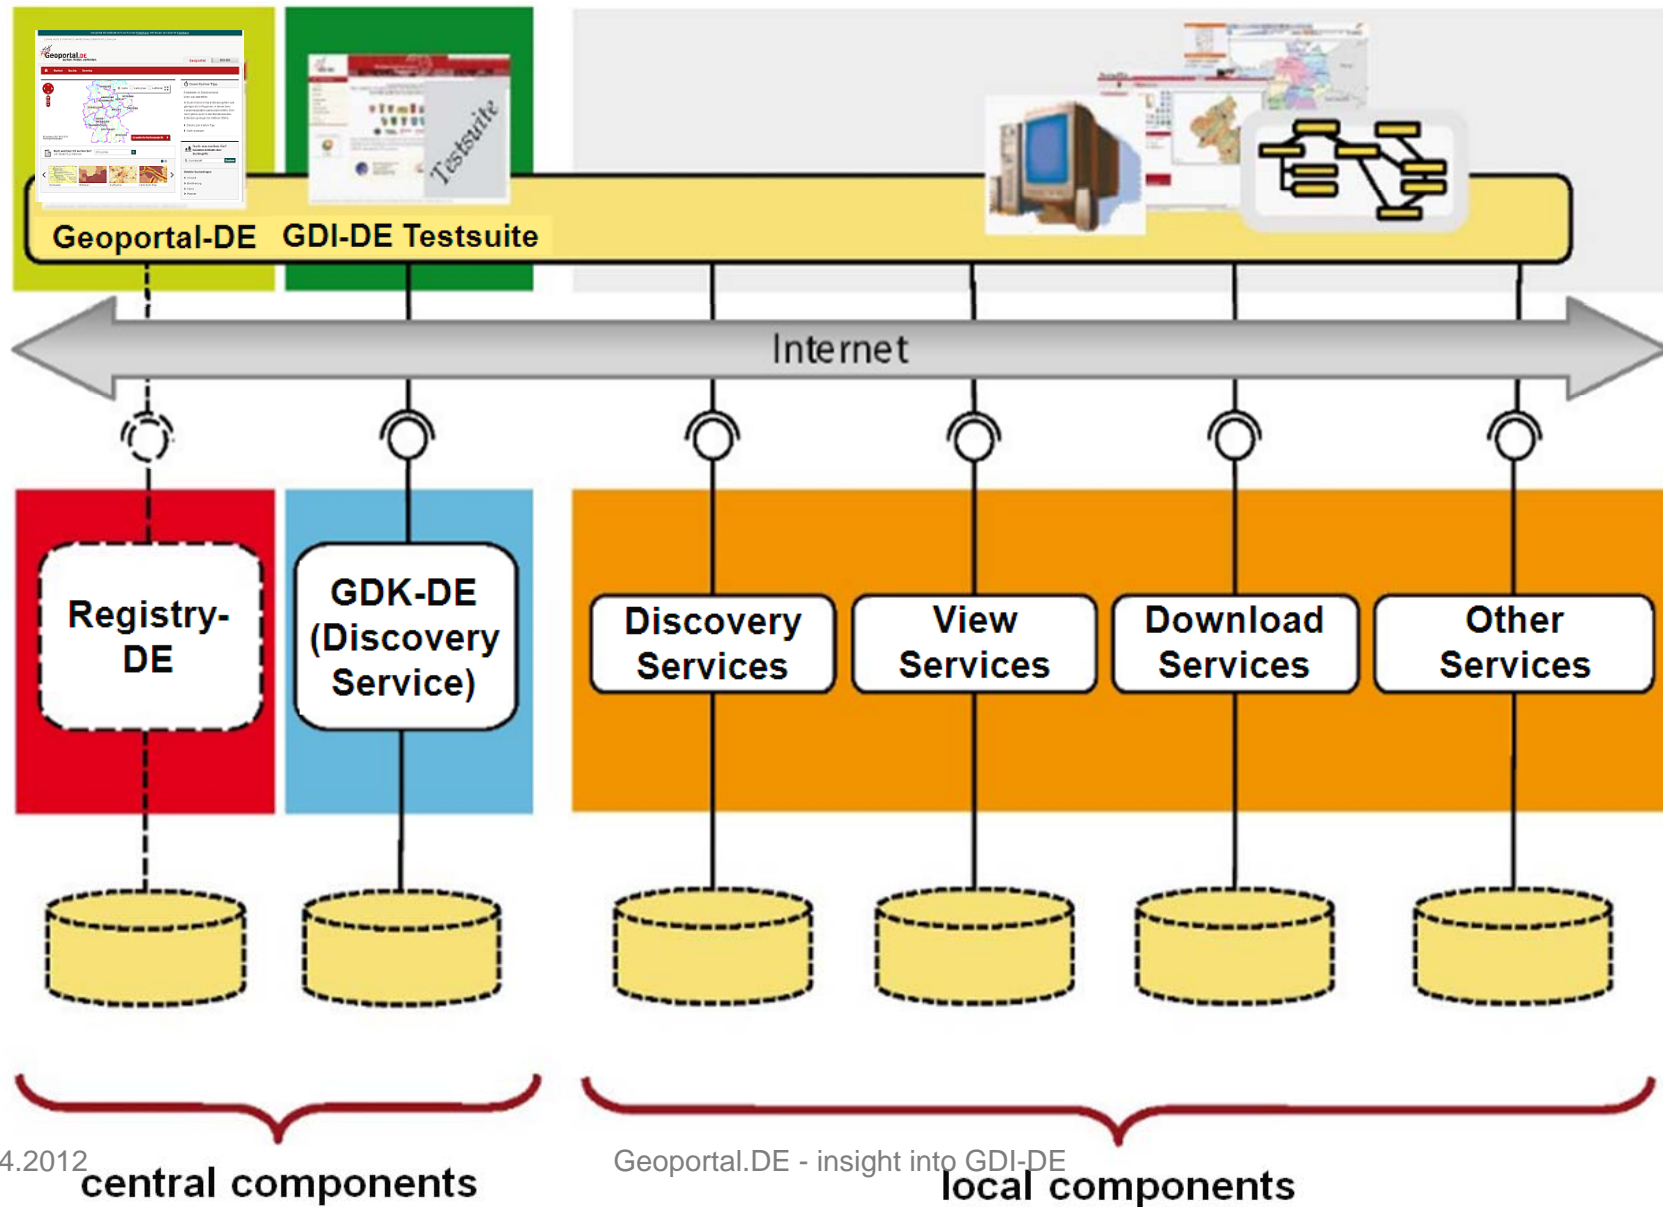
Geoportal-DE

GDI-DE Testsuite

Testsuite

Internet

Registry-DE

GDK-DE (Discovery Service)

Discovery Services

View Services

Download Services

Other Services

4.2012

central components

Geoportal.DE - insight into GDI-DE

local components